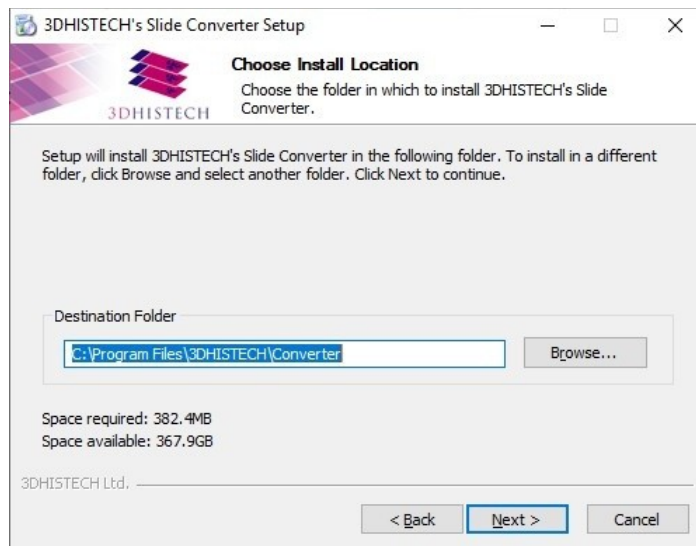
3DHISTECH's Slide Converter Setup

3DHISTECH

Choose Install Location

Choose the folder in which to install 3DHISTECH's Slide Converter.

Setup will install 3DHISTECH's Slide Converter in the following folder. To install in a different folder, click Browse and select another folder. Click Next to continue.

Destination Folder

C:\Program Files\3DHISTECH\Converter

Browse...

Space required: 382.4MB
Space available: 367.9GB

3DHISTECH Ltd.

< Back

Next >

Cancel